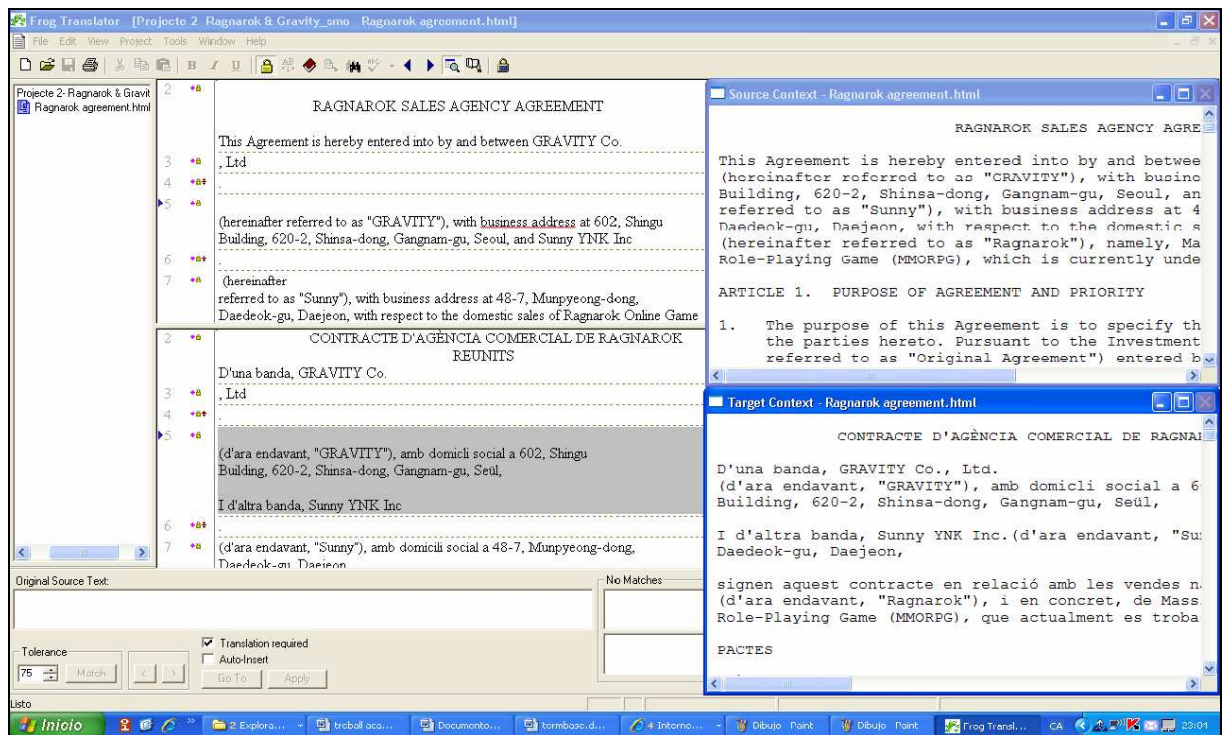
Frog Translator [Projecte 2 Ragnarok & Gravity_smo Ragnarok agreement.html]

File Edit View Project Tools Window Help

Projecte 2- Ragnarok & Gravit
Ragnarok agreement.html

2
RAGNAROK SALES AGENCY AGREEMENT

This Agreement is hereby entered into by and between GRAVITY Co.
3
, Ltd
4
.
5
(hereinafter referred to as "GRAVITY"), with business address at 602, Shingu Building, 620-2, Shinsa-dong, Gangnam-gu, Seoul, and Sunny YNK Inc
6
.
7
(hereinafter
referred to as "Sunny"), with business address at 48-7, Munpyeong-dong, Daedeok-gu, Daejeon, with respect to the domestic sales of Ragnarok Online Game

2
CONTRACTE D'AGÈNCIA COMERCIAL DE RAGNAROK REUNITS
D'una banda, GRAVITY Co.
3
, Ltd
4
.
5
(d'ara endavant, "GRAVITY"), amb domicli social a 602, Shingu Building, 620-2, Shinsa-dong, Gangnam-gu, Seül,

I d'altra banda, Sunny YNK Inc
6
.
7
(d'ara endavant, "Sunny"), amb domicili social a 48-7, Munpyeong-dong, Daedeok-gu, Daejeon

Source Context - Ragnarok agreement.html

RAGNAROK SALES AGENCY AGRE

This Agreement is hereby entered into by and betwee (horcinaftor roforrod to as "CRAVITY"), with businc Building, 620-2, Shinsa-dong, Gangnam-gu, Seoul, an referred to as "Sunny"), with business address at 4 Daedeok-gu, Daejeon, with respect to the domestic s (hereinafter referred to as "Ragnarok"), namely, Ma Role-Playing Game (MMORPG), which is currently unde

ARTICLE 1. PURPOSE OF AGREEMENT AND PRIORITY

1. The purpose of this Agreement is to specify th the parties hereto. Pursuant to the Investment referred to as "Original Agreement") entered b

Target Context - Ragnarok agreement.html

CONTRACTE D'AGÈNCIA COMERCIAL DE RAGNA

D'una banda, GRAVITY Co., Ltd.
(d'ara endavant, "GRAVITY"), amb domicli social a 6 Building, 620-2, Shinsa-dong, Gangnam-gu, Seül,

I d'altra banda, Sunny YNK Inc.(d'ara endavant, "Su Daedeok-gu, Daejeon,

signen aquest contracte en relació amb les vendes n (d'ara endavant, "Ragnarok"), i en concret, de Mass Role-Playing Game (MMORPG), que actualment es troba

PACTES

Original Source Text:
No Matches
Tolerance
75
Match
Translation required
Auto-Insert
Go To
Apply

Listo

Inicio
2 Explora...
treball aca...
Documento...
termbase.d...
4 Interno...
Dibujo Paint
Dibujo Paint
Frog Transl...
CA
23:01